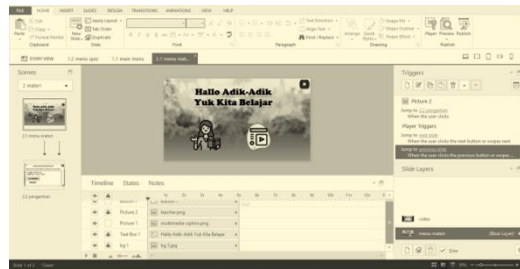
FILE HOME INSERT SLIDES DESIGN TRANSITIONS ANIMATIONS VIEW HELP

Paste Clipboard New Slide Slide Font Paragraph Arrange Quick Styles Drawing Player Preview Publish Publish

STORY VIEW 1.1 menu quiz 1.1 main menu 2.1 menu mat...

Scenes
2 materi

2.1 menu materi

2.2 pengertian

Hallo Adik-Adik
Yuk Kita Belajar

Timeline States Notes

Picture 2 teacher.png
Picture 1 multimedia-option.png
Text Box 1 Hallo Adik-Adik Yuk Kita Belajar
bg 1 bg 1.png

Triggers
Picture 2
Jump to 2.2 pengertian
When the user clicks
Player Triggers
Jump to next slide
When the user clicks the next button or swipes next
Jump to previous slide
When the user clicks the previous button or swipes ...

Slide Layers

menu materi (Base Layer)
Dim

Slide 1 of 1 Clean